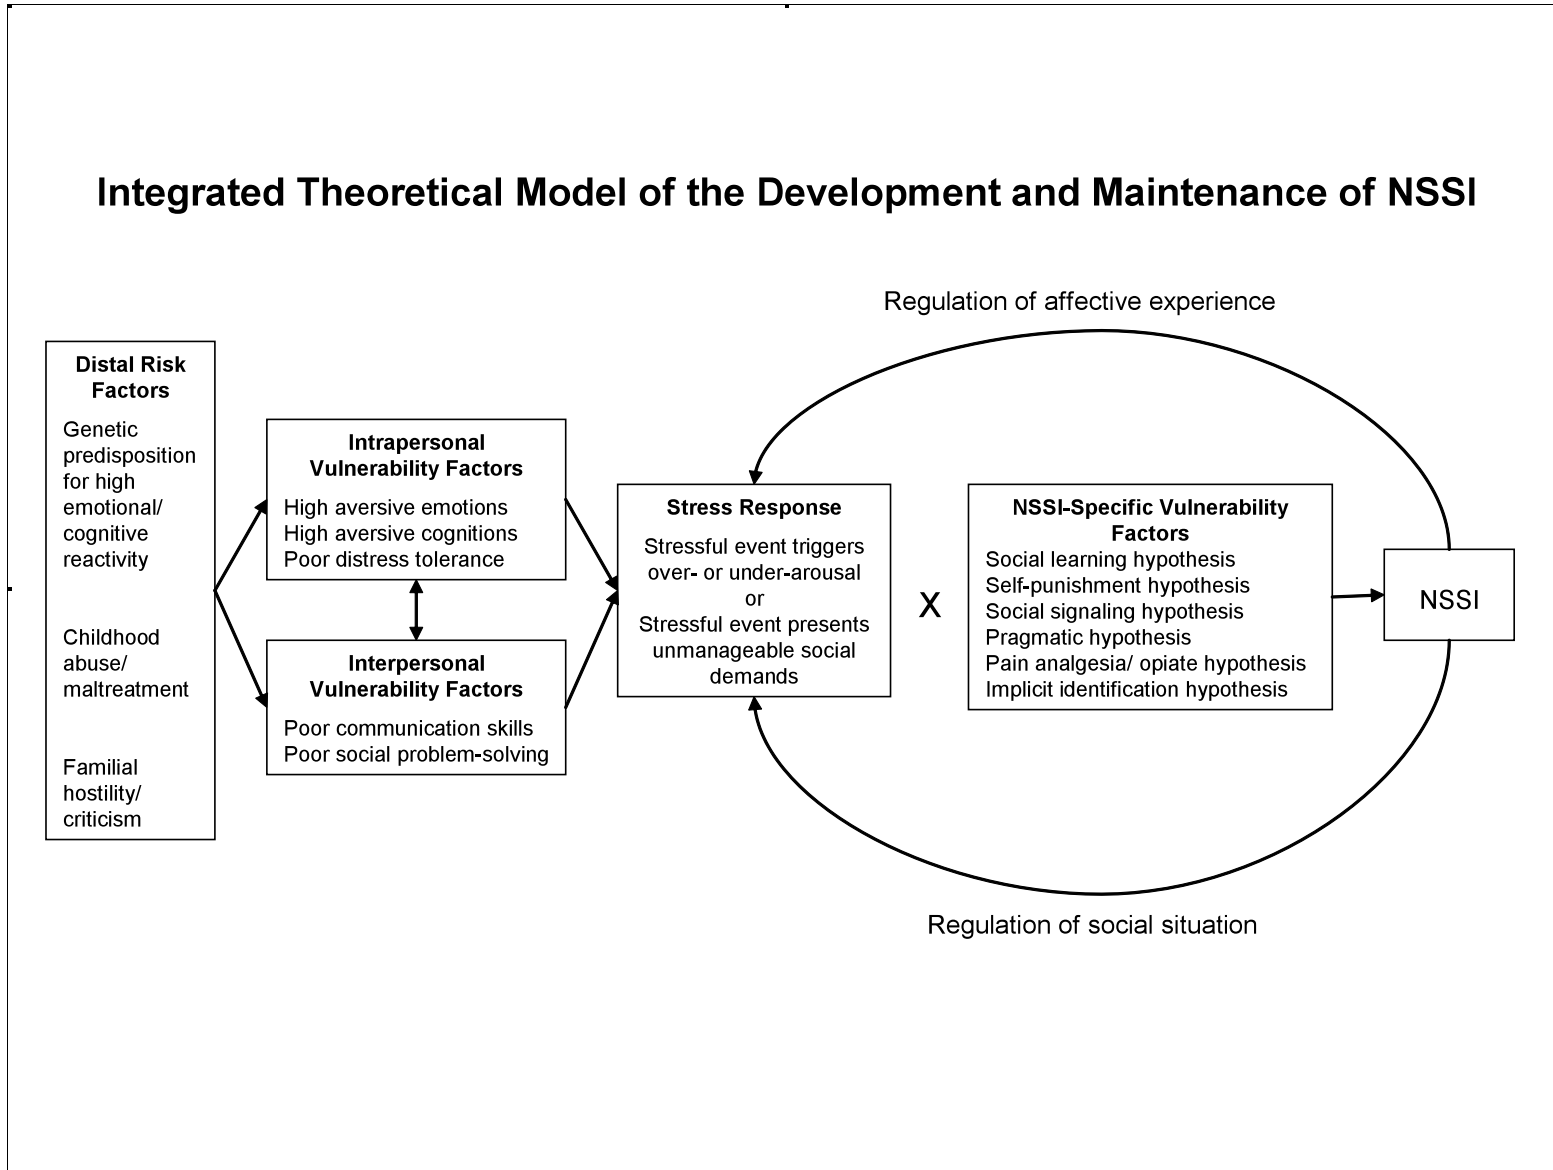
Integrated Theoretical Model of the Development and Maintenance of NSSI

Regulation of affective experience

Distal Risk Factors

Genetic predisposition for high emotional/ cognitive reactivity

Childhood abuse/ maltreatment

Familial hostility/ criticism

Intrapersonal Vulnerability Factors

High aversive emotions
High aversive cognitions
Poor distress tolerance

Interpersonal Vulnerability Factors

Poor communication skills
Poor social problem-solving

Stress Response

Stressful event triggers over- or under-arousal
or
Stressful event presents unmanageable social demands

X

NSSI-Specific Vulnerability Factors

Social learning hypothesis
Self-punishment hypothesis
Social signaling hypothesis
Pragmatic hypothesis
Pain analgesia/ opiate hypothesis
Implicit identification hypothesis

NSSI

Regulation of social situation